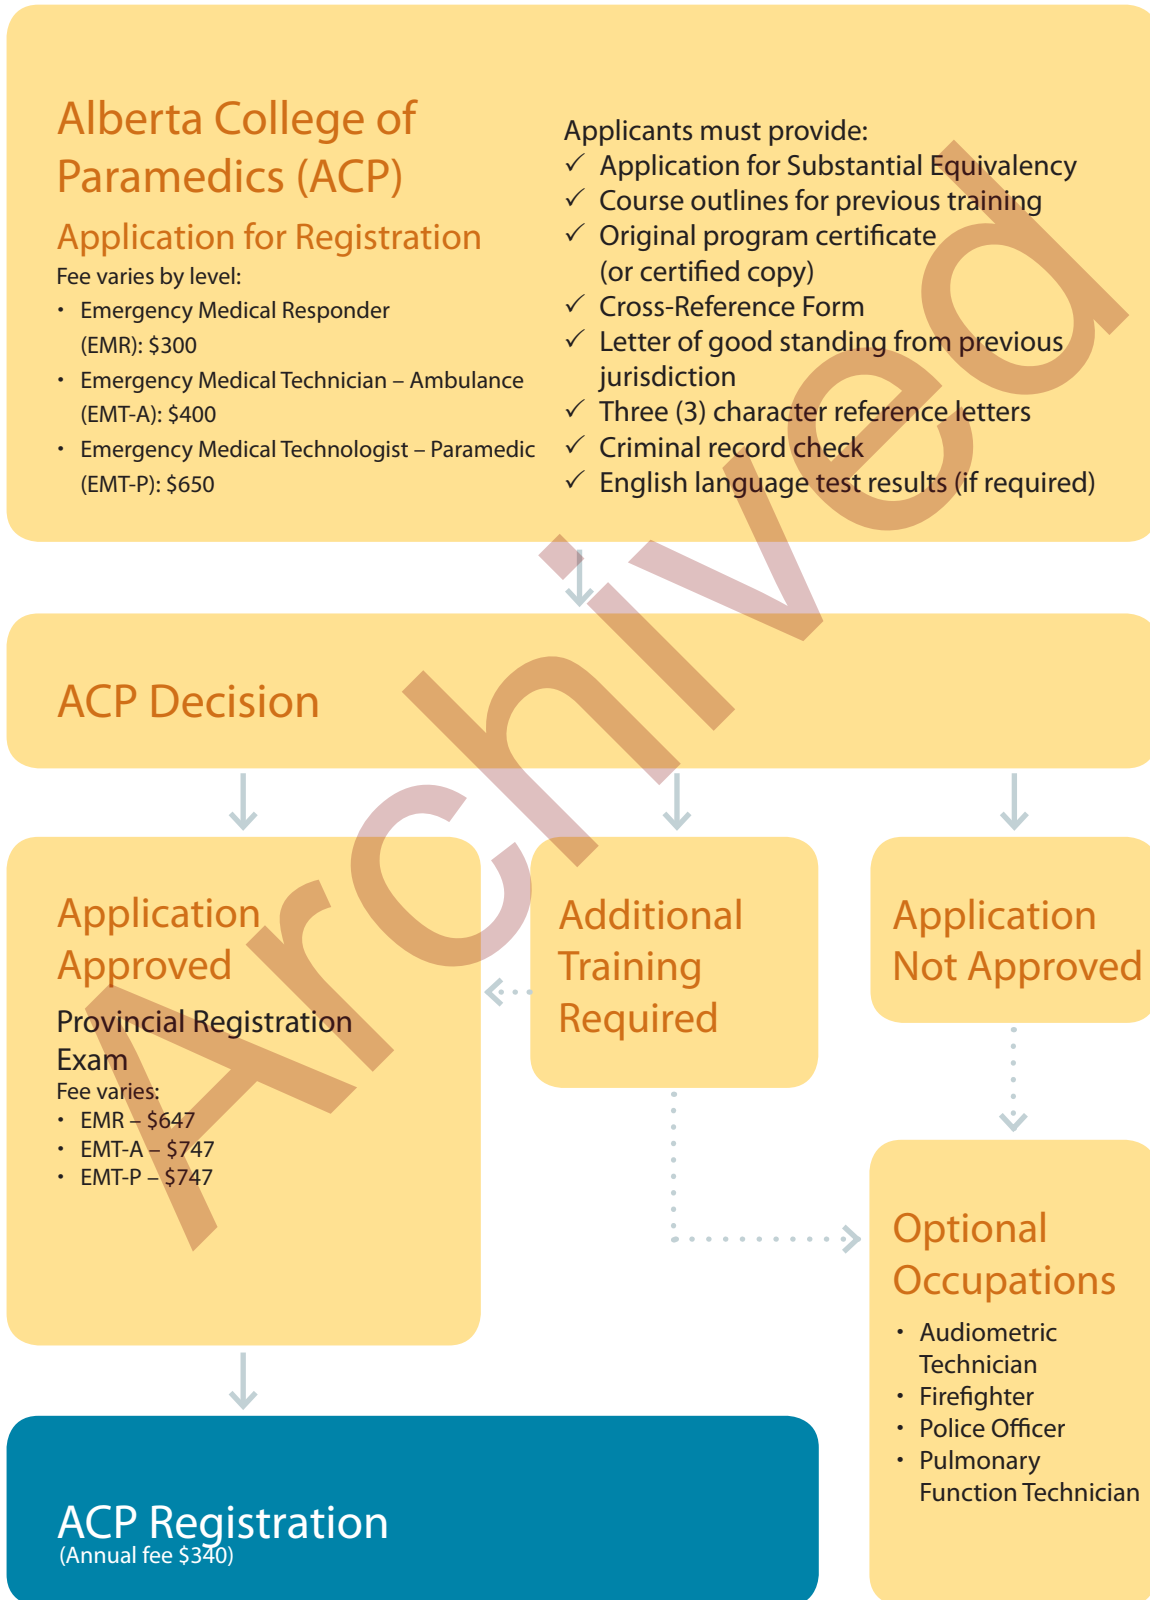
Alberta College of Paramedics (ACP)

Application for Registration

Fee varies by level:

- Emergency Medical Responder (EMR): \$300
- Emergency Medical Technician – Ambulance (EMT-A): \$400
- Emergency Medical Technologist – Paramedic (EMT-P): \$650

Applicants must provide:

✓ Application for Substantial Equivalency
✓ Course outlines for previous training
✓ Original program certificate (or certified copy)
✓ Cross-Reference Form
✓ Letter of good standing from previous jurisdiction
✓ Three (3) character reference letters
✓ Criminal record check
✓ English language test results (if required)

ACP Decision

Application Approved

Provincial Registration Exam

Fee varies:

- EMR – \$647
- EMT-A – \$747
- EMT-P – \$747

Additional Training Required

Application Not Approved

Optional Occupations

- Audiometric Technician
- Firefighter
- Police Officer
- Pulmonary Function Technician

ACP Registration
(Annual fee \$340)

Archived